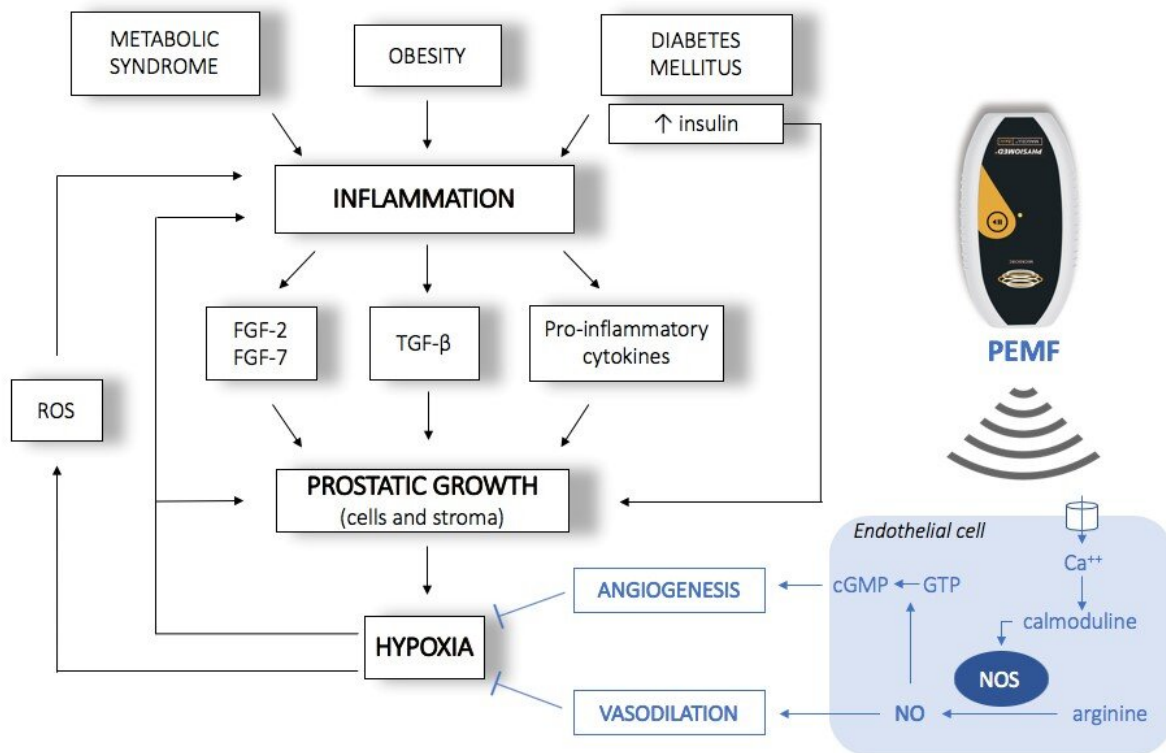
METABOLIC SYNDROME

OBESITY

DIABETES MELLITUS

↑ insulin

INFLAMMATION

FGF-2
FGF-7

TGF-β

Pro-inflammatory cytokines

ROS

PROSTATIC GROWTH
(cells and stroma)

HYPOXIA

PHYSIOMED

PEMF

Endothelial cell

$Ca^{++}$

calmoduline

NOS

arginine

NO

cGMP

GTP

ANGIOGENESIS

VASODILATION